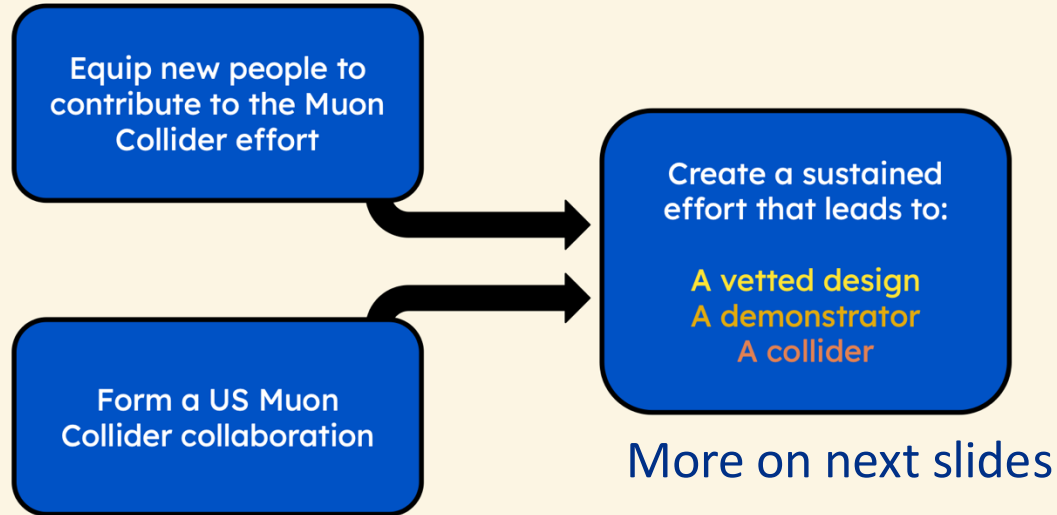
Equip new people to contribute to the Muon Collider effort

Form a US Muon Collider collaboration

Create a sustained effort that leads to:

A vetted design
A demonstrator
A collider

More on next slides